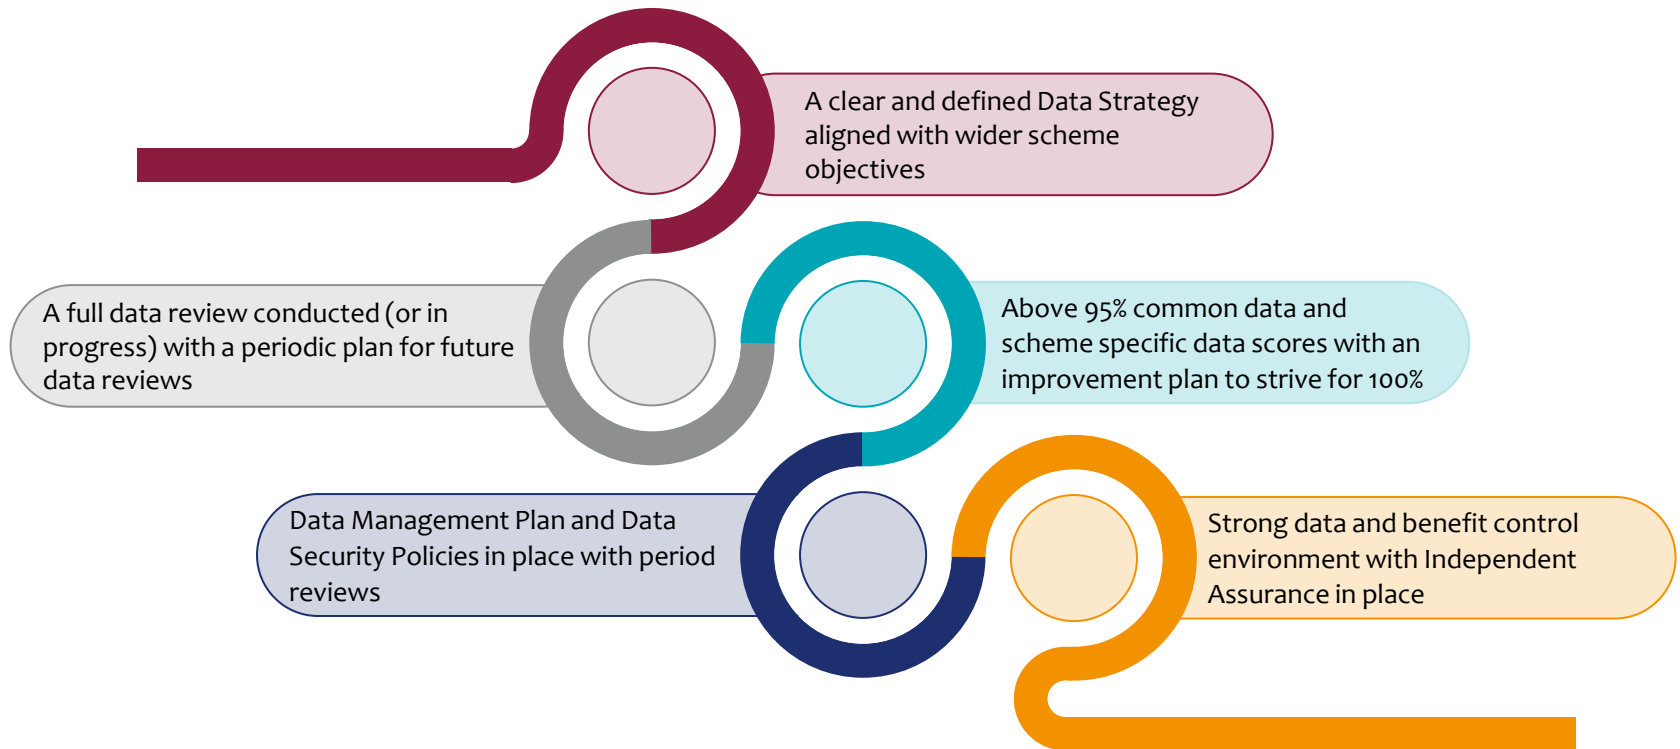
A clear and defined Data Strategy aligned with wider scheme objectives

A full data review conducted (or in progress) with a periodic plan for future data reviews

Above 95% common data and scheme specific data scores with an improvement plan to strive for 100%

Data Management Plan and Data Security Policies in place with period reviews

Strong data and benefit control environment with Independent Assurance in place